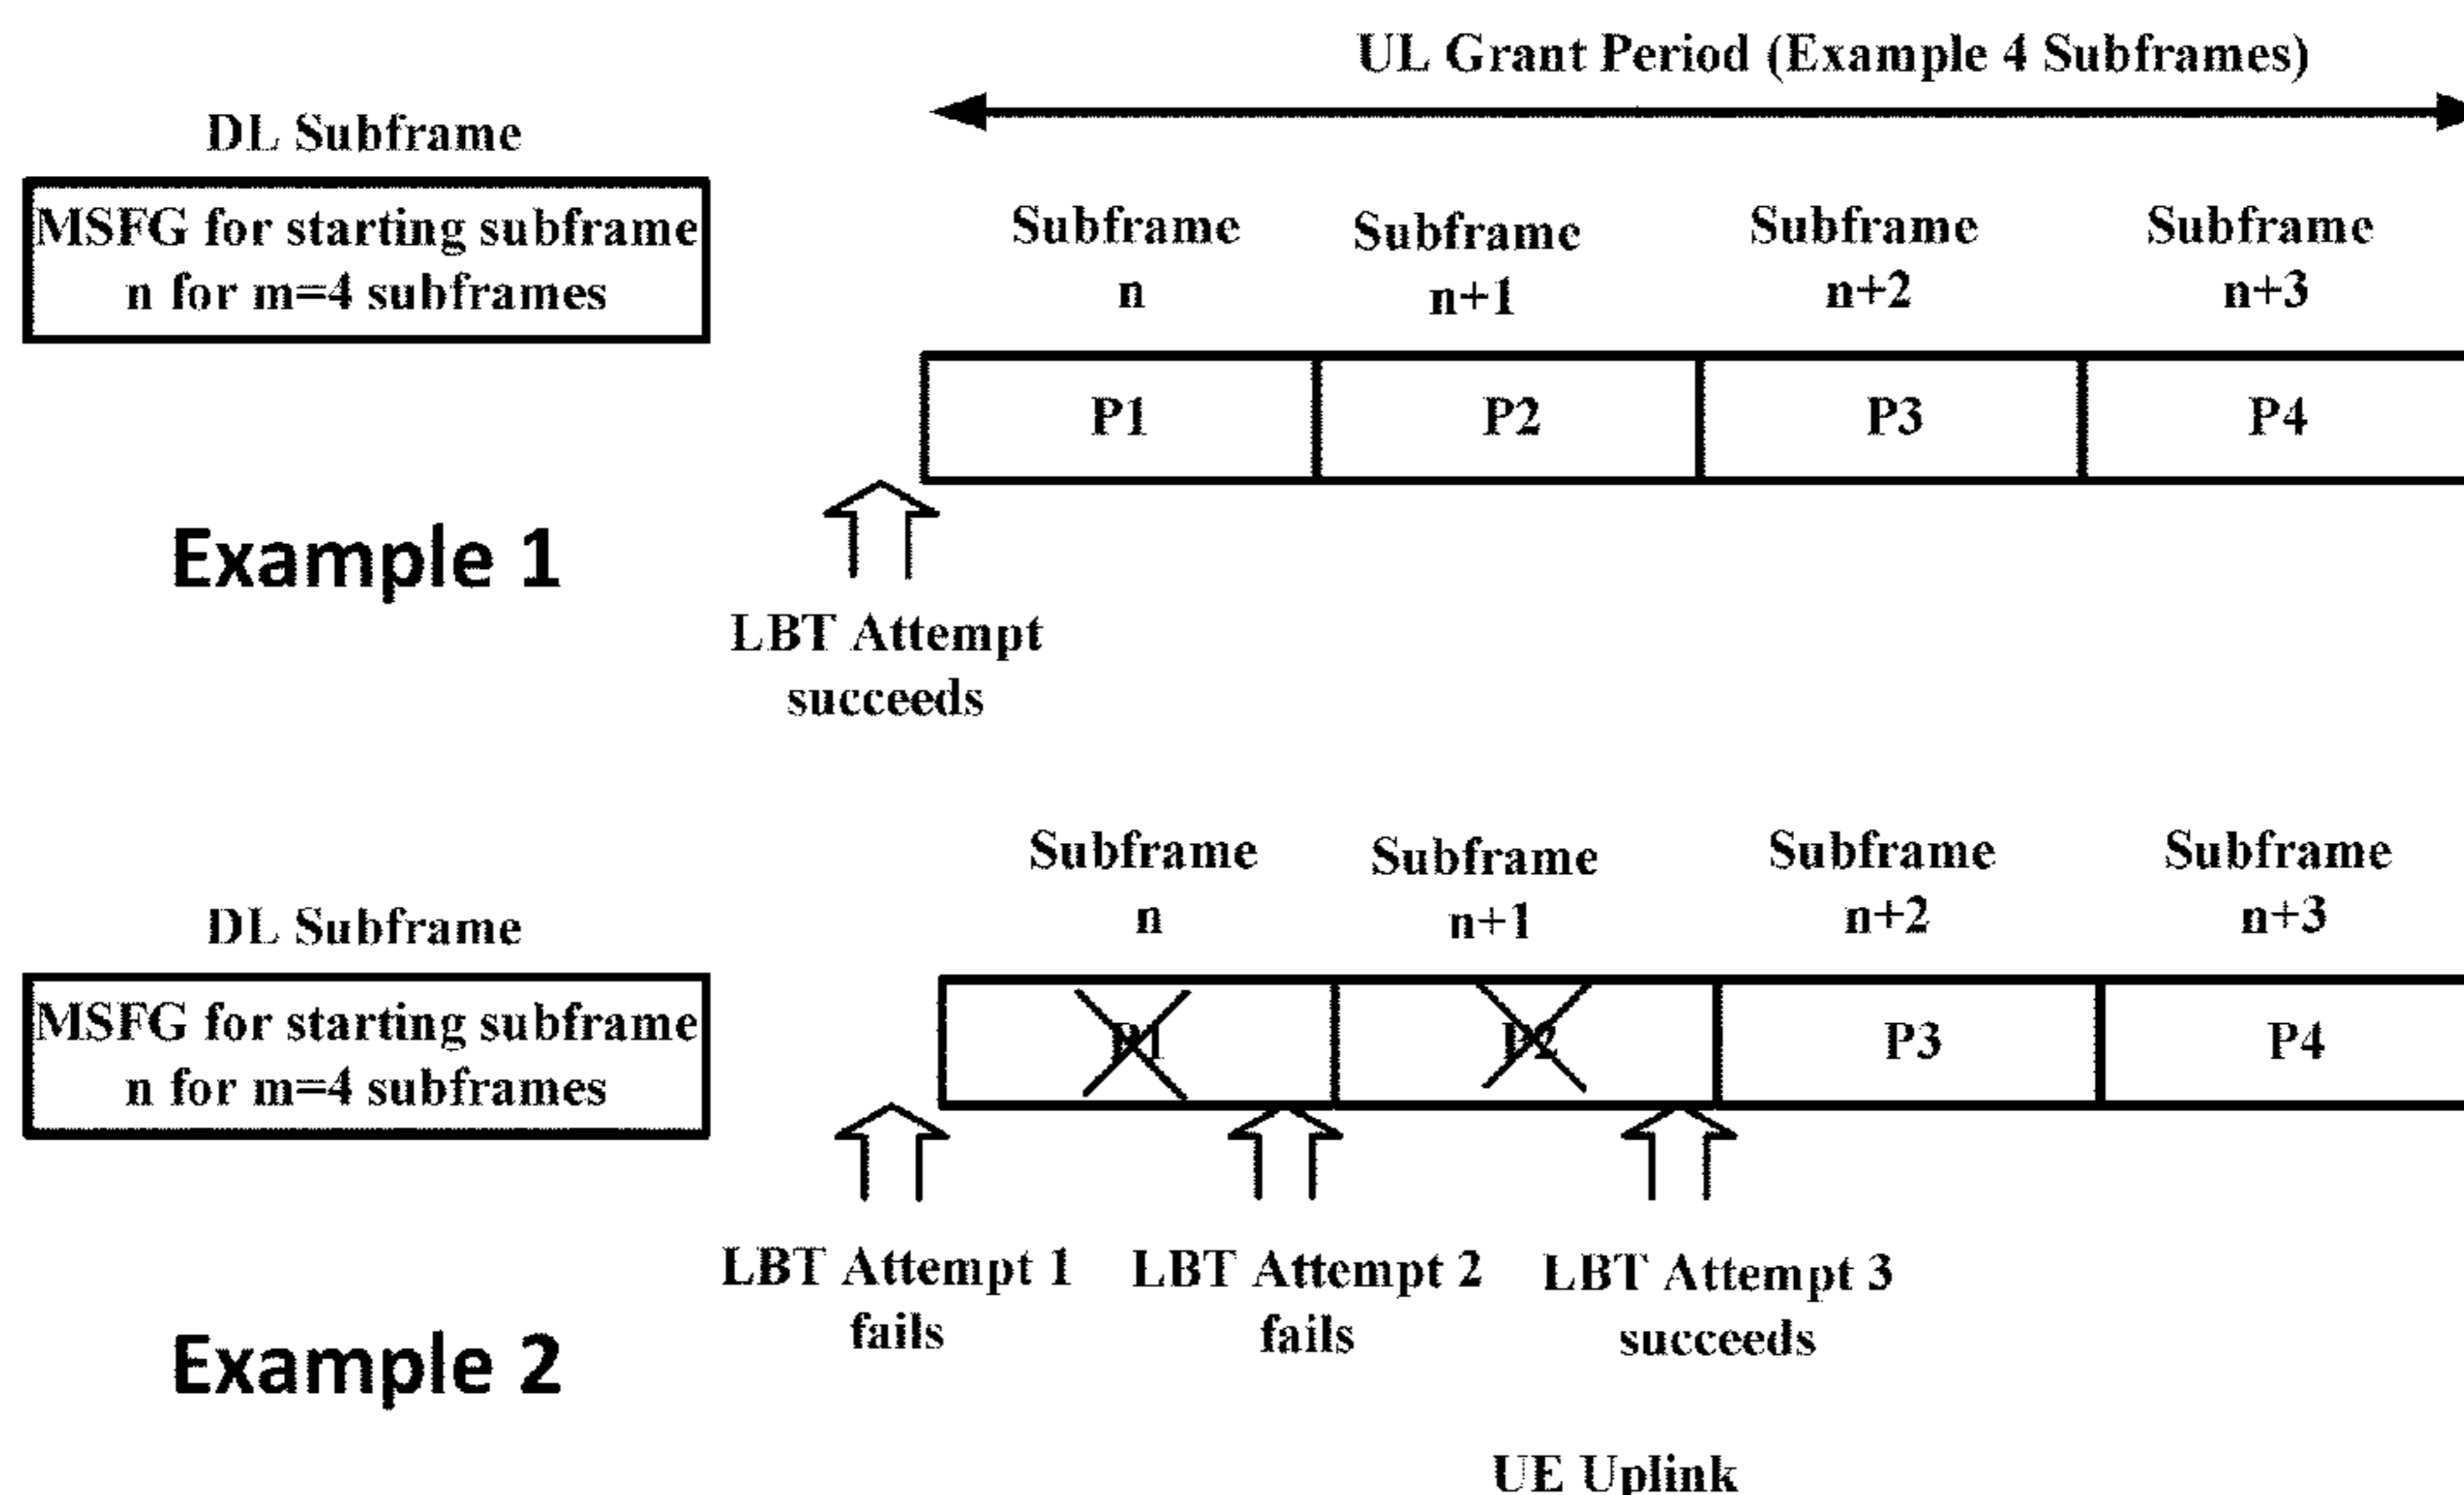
UL Grant Period (Example 4 Subframes)

DL Subframe

MSFG for starting subframe n for m=4 subframes

Subframe n

Subframe n+1

Subframe n+2

Subframe n+3

| P1 | P2 | P3 | P4 |
|---|---|---|---|

Example 1

LBT Attempt succeeds

Subframe n

Subframe n+1

Subframe n+2

Subframe n+3

DL Subframe

MSFG for starting subframe n for m=4 subframes

| P1 | P2 | P3 | P4 |
|---|---|---|---|

LBT Attempt 1 fails

LBT Attempt 2 fails

LBT Attempt 3 succeeds

Example 2

UE Uplink